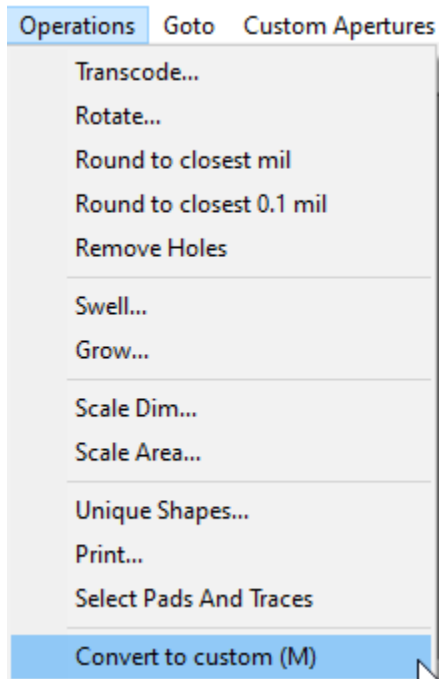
Operations Goto Custom Apertures

Transcode...
Rotate...
Round to closest mil
Round to closest 0.1 mil
Remove Holes

Swell...
Grow...

Scale Dim...
Scale Area...

Unique Shapes...
Print...
Select Pads And Traces

Convert to custom (M)